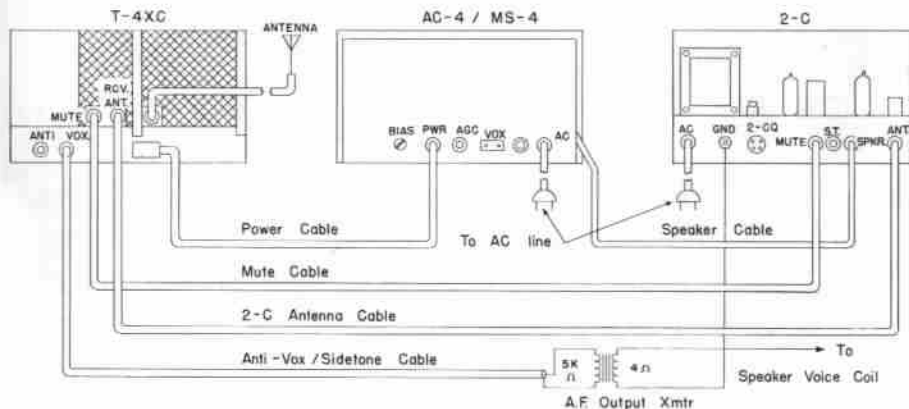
T-4XC

ANTENNA

AC-4 / MS-4

2-C

RCV. ANT.

MUTE

ANTI

VOX

BIAS

PWR

AGC

VOX

AC

AC

GND

2-CQ

MUTE

S.T.

SPKR.

ANT

Power Cable

To AC line

Speaker Cable

Mute Cable

2-C Antenna Cable

Anti-Vox / Sidetone Cable

5K Ω

4 Ω

A.F. Output Xmtr

To

Speaker Voice Coil